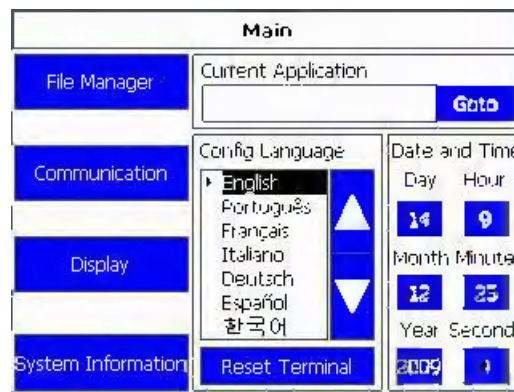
Main

File Manager

Communication

Display

System Information

Current Application

Goto

Config Language

English
Português
Français
Italiano
Deutsch
Español
한국어

Reset Terminal

Date and Time

Day
14

Hour
9

Month
12

Minute
25

Year
2009

Second
4